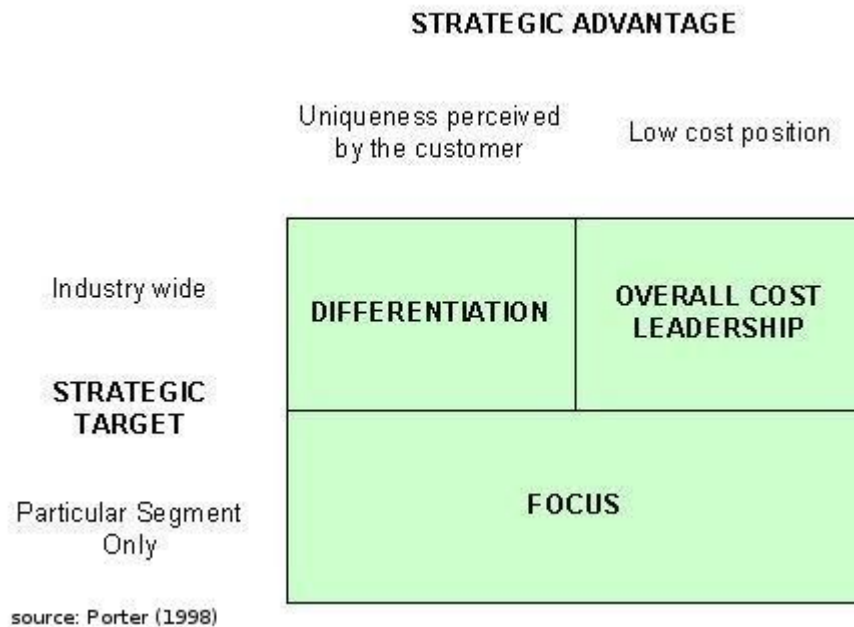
STRATEGIC ADVANTAGE

Uniqueness perceived by the customer

Low cost position

Industry wide

STRATEGIC TARGET

Particular Segment Only

DIFFERENTIATION

OVERALL COST LEADERSHIP

FOCUS

source: Porter (1998)